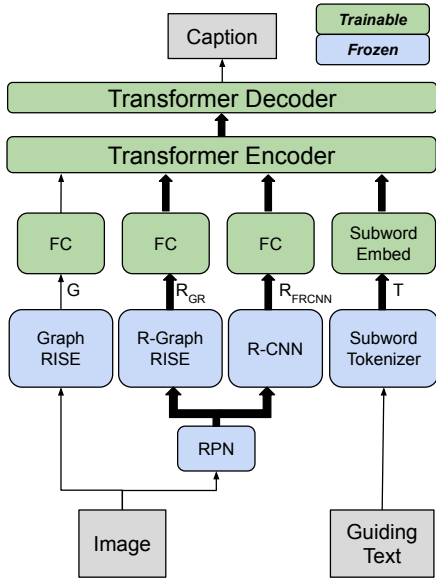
Caption

Trainable

Frozen

Transformer Decoder

Transformer Encoder

FC

FC

FC

Subword Embed

G

$R_{GR}$

$R_{FRCNN}$

T

Graph RISE

R-Graph RISE

R-CNN

Subword Tokenizer

RPN

Image

Guiding Text